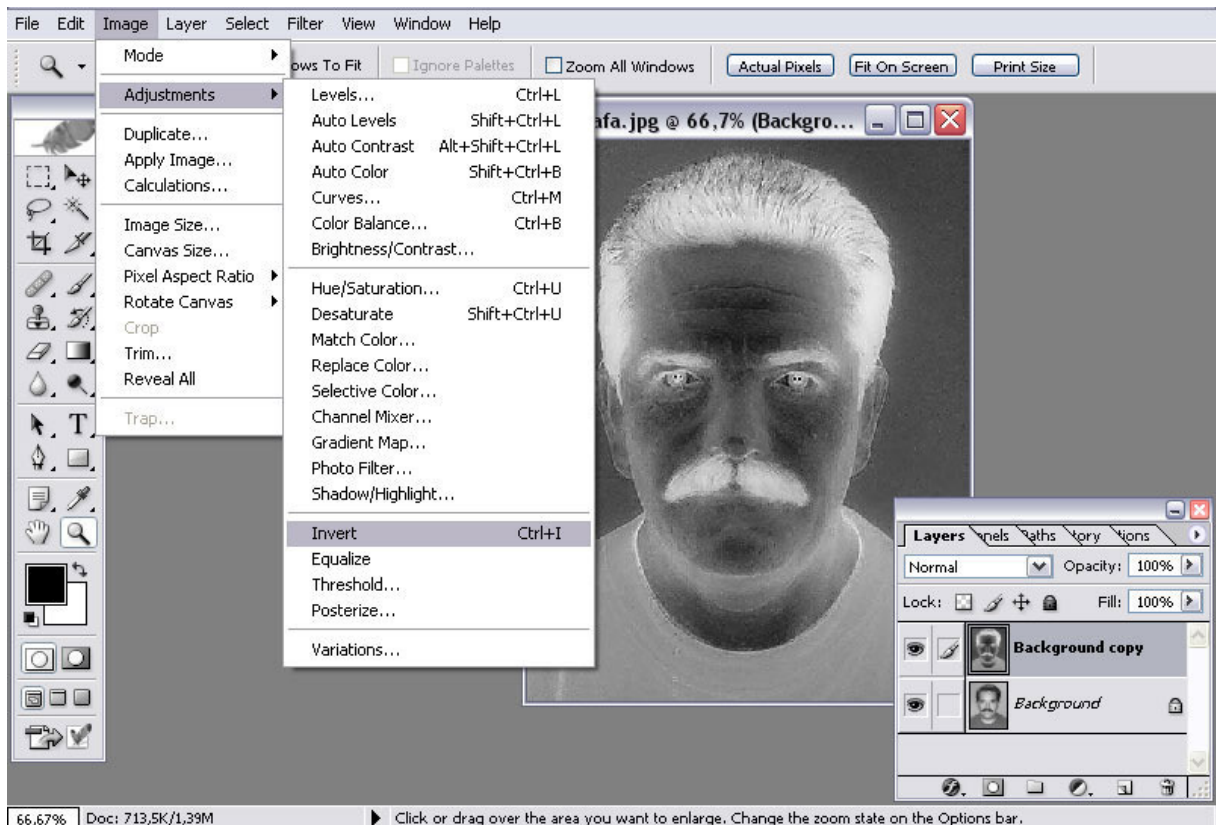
File Edit Image Layer Select Filter View Window Help

ows To Fit Ignore Palettes Zoom All Windows Actual Pixels Fit On Screen Print Size

Mode
Adjustments
Duplicate...
Apply Image...
Calculations...
Image Size...
Canvas Size...
Pixel Aspect Ratio
Rotate Canvas
Crop
Trim...
Reveal All
Trap...

Levels... Ctrl+L
Auto Levels Shift+Ctrl+L
Auto Contrast Alt+Shift+Ctrl+L
Auto Color Shift+Ctrl+B
Curves... Ctrl+M
Color Balance... Ctrl+B
Brightness/Contrast...
Hue/Saturation... Ctrl+U
Desaturate Shift+Ctrl+U
Match Color...
Replace Color...
Selective Color...
Channel Mixer...
Gradient Map...
Photo Filter...
Shadow/Highlight...
Invert Ctrl+I
Equalize
Threshold...
Posterize...
Variations...

afa.jpg @ 66,7% (Backgro...

Layers nels aths tory tions
Normal Opacity: 100%
Lock: Fill: 100%
Background copy
Background

66,67% Doc: 713,5K/1,39M
Click or drag over the area you want to enlarge. Change the zoom state on the Options bar.